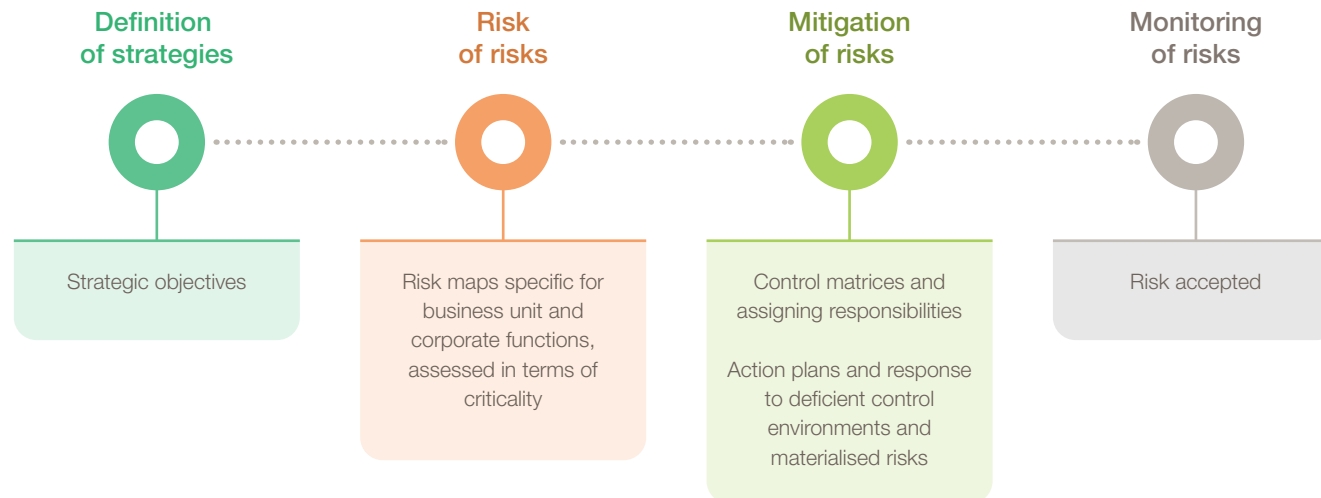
Definition of strategies

Strategic objectives

Risk of risks

Risk maps specific for business unit and corporate functions, assessed in terms of criticality

Mitigation of risks

Control matrices and assigning responsibilities

Action plans and response to deficient control environments and materialised risks

Monitoring of risks

Risk accepted